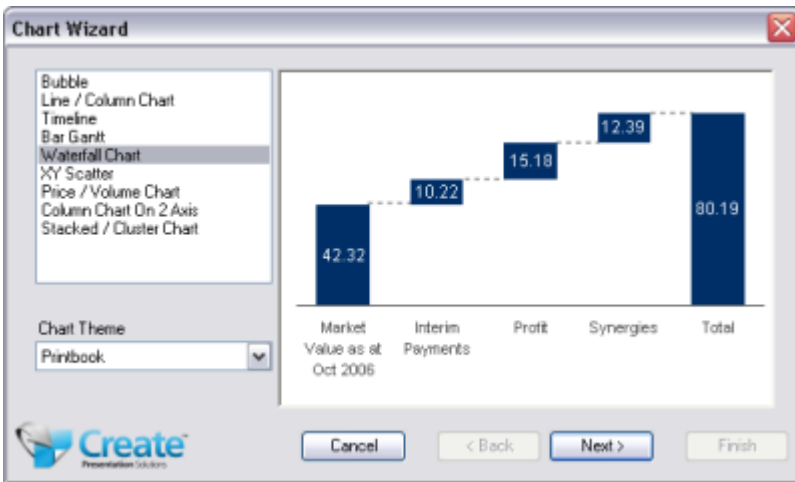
Chart Wizard

Bubble
Line / Column Chart
Timeline
Bar Gantt
Waterfall Chart
XY Scatter
Price / Volume Chart
Column Chart On 2 Axis
Stacked / Cluster Chart

Chart Theme
Printbook

42.32
10.22
15.18
12.39
80.19

Market Value as at Oct 2006
Interim Payments
Profit
Synergies
Total

Create
Presentation Solutions

Cancel
< Back
Next >
Finish